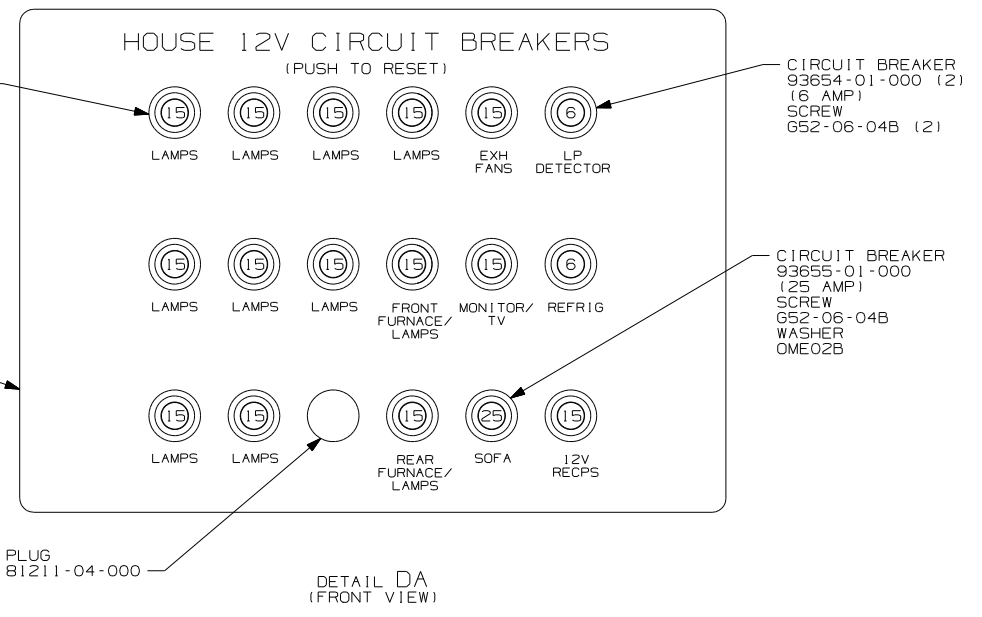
HOUSE 12V CIRCUIT BREAKERS
(PUSH TO RESET)

15 LAMPS
15 LAMPS
15 LAMPS
15 LAMPS
15 EXH FANS
6 LP DETECTOR

CIRCUIT BREAKER
93654-01-000 (2)
(6 AMP)
SCREW
G52-06-04B (2)

15 LAMPS
15 LAMPS
15 LAMPS
15 FRONT FURNACE/ LAMPS
15 MONITOR/ TV
6 REFRIG

CIRCUIT BREAKER
93655-01-000
(25 AMP)
SCREW
G52-06-04B
WASHER
OME02B

15 LAMPS
15 LAMPS
15 REAR FURNACE/ LAMPS
25 SOFA
15 12V RECPS

PLUG
81211-04-000

DETAIL DA
(FRONT VIEW)